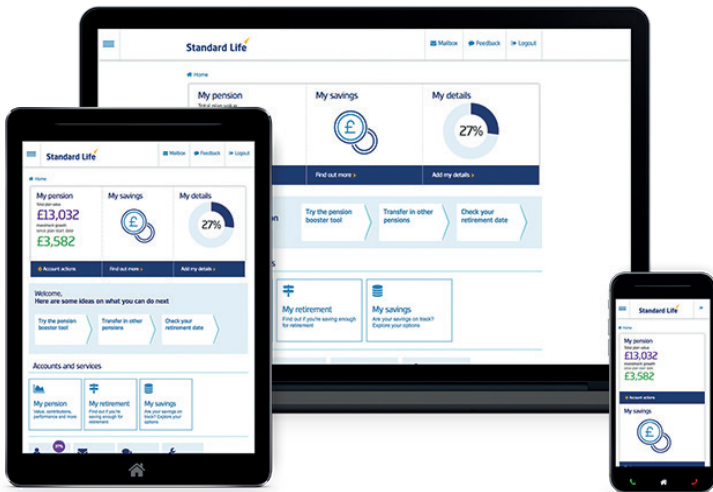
Standard Life

Mailbox Feedback Logout

Home

My pension

Total plan value

My savings

My details

27%

Find out more

Add my details

Try the pension booster tool

Transfer in other pensions

Check your retirement date

My retirement

Find out if you're saving enough for retirement

My savings

Are your savings on track? Explore your options

Standard Life

Mailbox Feedback Logout

Home

My pension

Total plan value

£13,032

Investment growth since plan start date

£3,582

My savings

My details

27%

Account actions

Find out more

Add my details

Welcome,
Here are some ideas on what you can do next

Try the pension booster tool

Transfer in other pensions

Check your retirement date

Accounts and services

My pension

Value, contributions, performance and more

My retirement

Find out if you're saving enough for retirement

My savings

Are your savings on track? Explore your options

Standard Life

Home

My pension

Total plan value

£13,032

Investment growth since plan start date

£3,582

Account actions

My savings